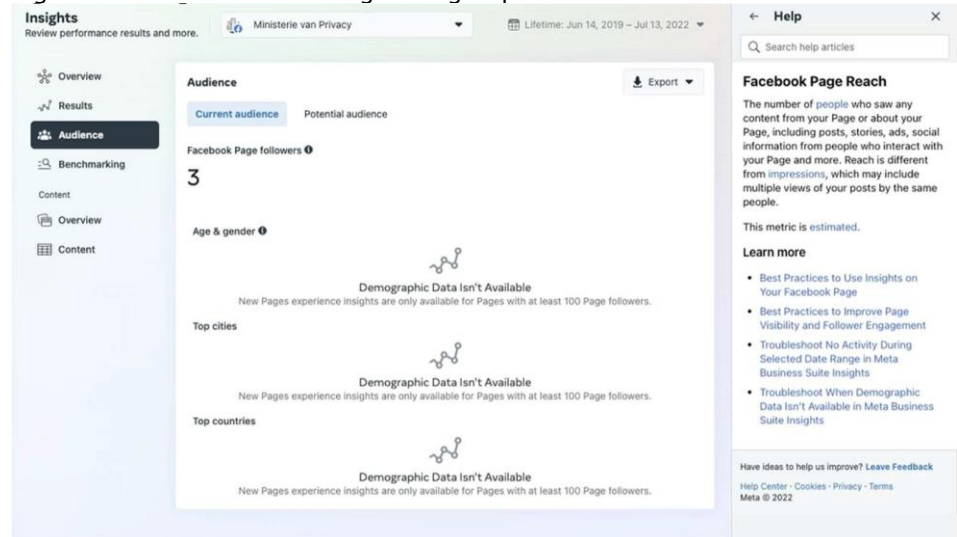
Insights
Review performance results and more.

Ministerie van Privacy

Lifetime: Jun 14, 2019 – Jul 13, 2022

Overview
Results
Audience
Benchmarking
Content
Overview
Content

Audience

Export

Current audience
Potential audience

Facebook Page followers
3

Age & gender

Demographic Data Isn't Available
New Pages experience insights are only available for Pages with at least 100 Page followers.

Top cities

Demographic Data Isn't Available
New Pages experience insights are only available for Pages with at least 100 Page followers.

Top countries

Demographic Data Isn't Available
New Pages experience insights are only available for Pages with at least 100 Page followers.

Help

Search help articles

Facebook Page Reach

The number of people who saw any content from your Page or about your Page, including posts, stories, ads, social information from people who interact with your Page and more. Reach is different from impressions, which may include multiple views of your posts by the same people.

This metric is estimated.

Learn more

- Best Practices to Use Insights on Your Facebook Page
- Best Practices to Improve Page Visibility and Follower Engagement
- Troubleshoot No Activity During Selected Date Range in Meta Business Suite Insights
- Troubleshoot When Demographic Data Isn't Available in Meta Business Suite Insights

Have ideas to help us improve? Leave Feedback

Help Center · Cookies · Privacy · Terms
Meta © 2022